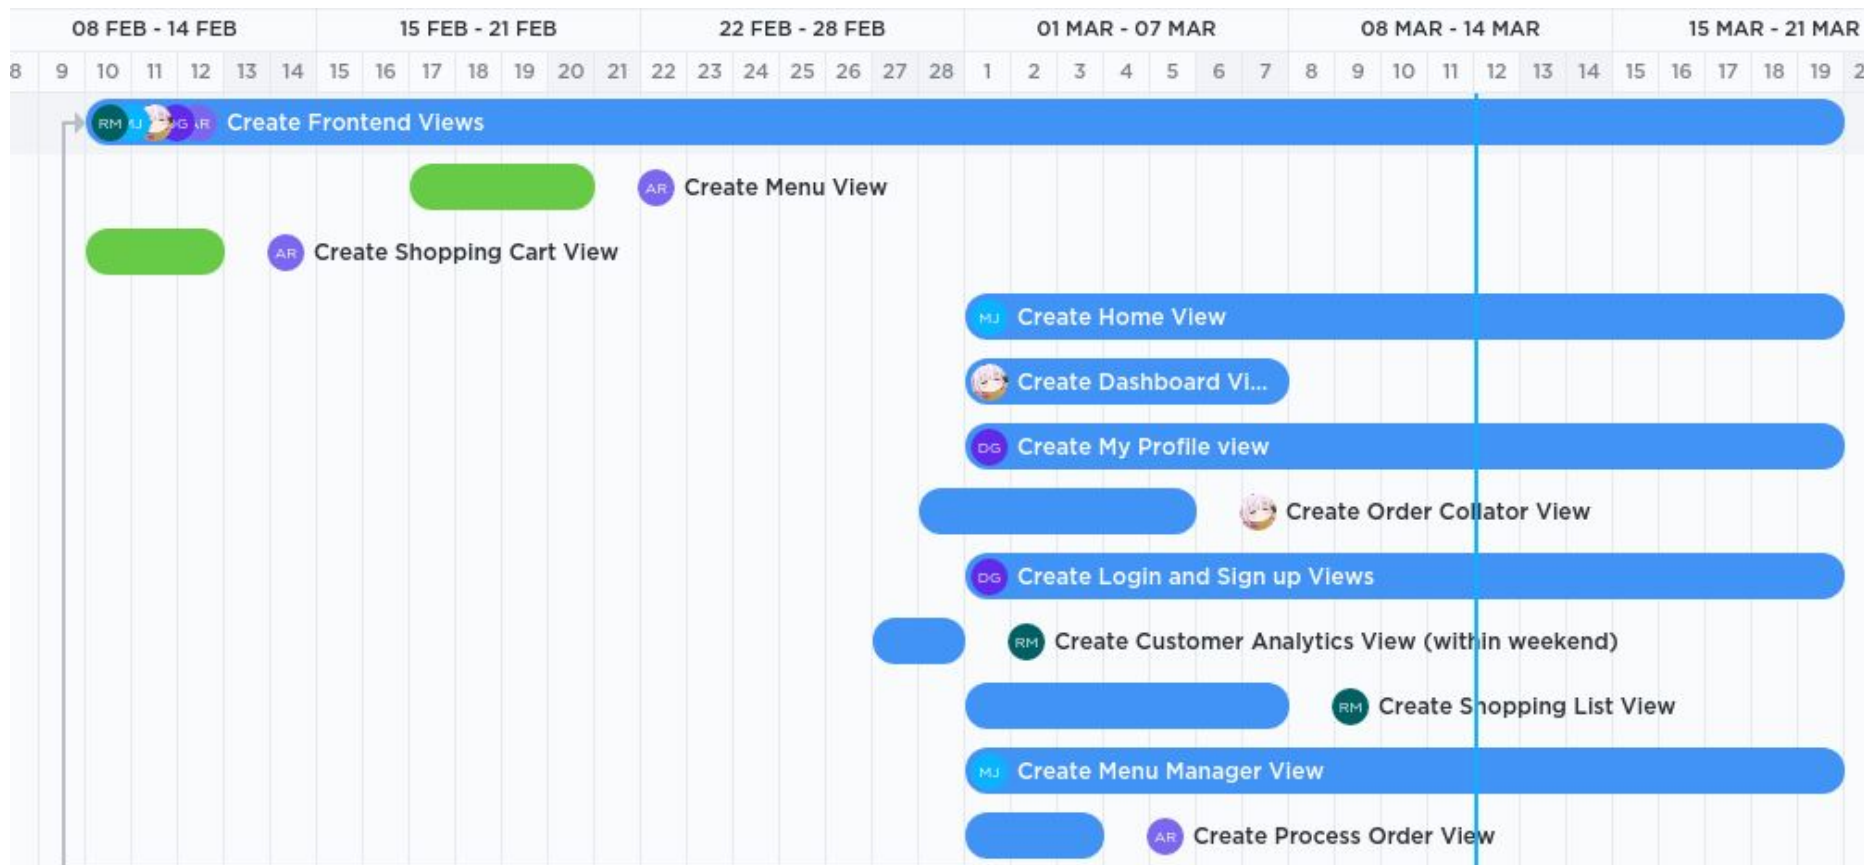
08 FEB - 14 FEB | 15 FEB - 21 FEB | 22 FEB - 28 FEB | 01 MAR - 07 MAR | 08 MAR - 14 MAR | 15 MAR - 21 MAR

8 9 10 11 12 13 14 15 16 17 18 19 20 21 22 23 24 25 26 27 28 1 2 3 4 5 6 7 8 9 10 11 12 13 14 15 16 17 18 19 2

RM MJ DG AR Create Frontend Views

AR Create Menu View

AR Create Shopping Cart View

MJ Create Home View

Create Dashboard Vi...

DG Create My Profile view

Create Order Collator View

DG Create Login and Sign up Views

RM Create Customer Analytics View (within weekend)

RM Create Shopping List View

MJ Create Menu Manager View

AR Create Process Order View